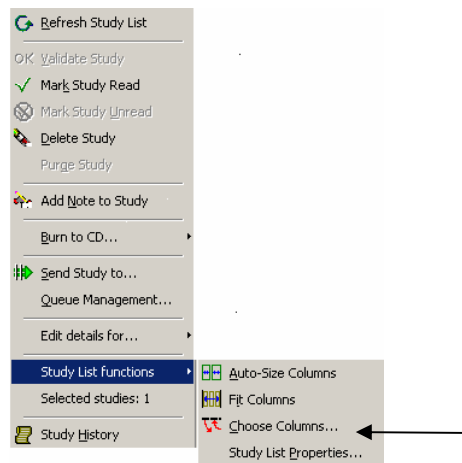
Refresh Study List

OK Validate Study

Mark Study Read

Mark Study Unread

Delete Study

Purge Study

Add Note to Study

Burn to CD...

Send Study to...

Queue Management...

Edit details for...

Study List functions

Selected studies: 1

Study History

Auto-Size Columns

Fit Columns

Choose Columns...

Study List Properties...